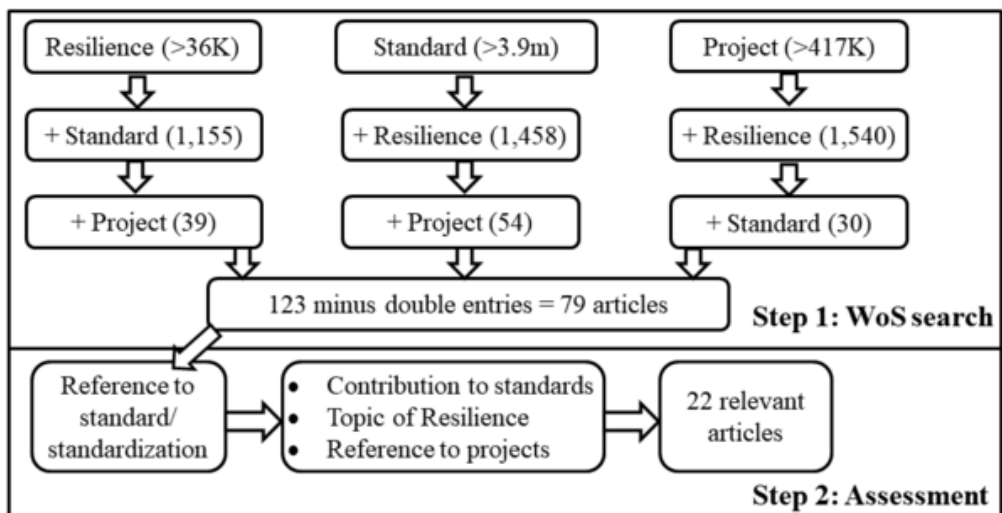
Resilience (>36K)

+ Standard (1,155)

+ Project (39)

Standard (>3.9m)

+ Resilience (1,458)

+ Project (54)

Project (>417K)

+ Resilience (1,540)

+ Standard (30)

123 minus double entries = 79 articles

Step 1: WoS search

Reference to standard/ standardization

• Contribution to standards
• Topic of Resilience
• Reference to projects

22 relevant articles

Step 2: Assessment